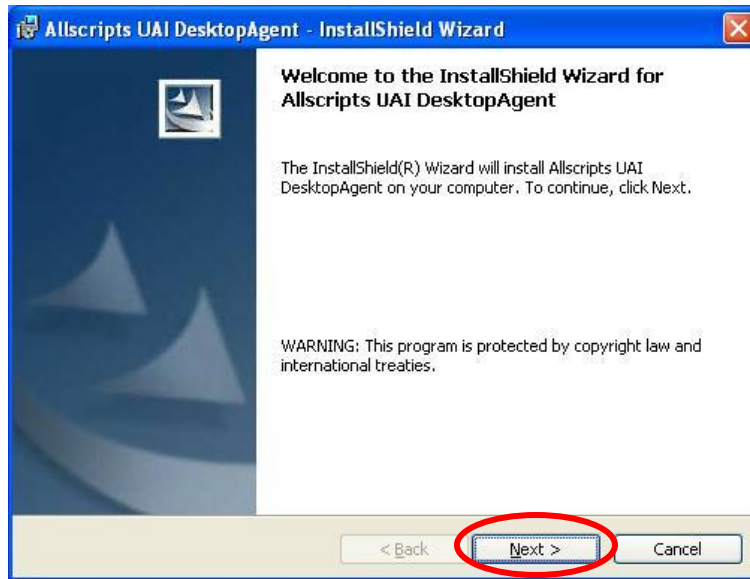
Allscripts UAI DesktopAgent - InstallShield Wizard

Welcome to the InstallShield Wizard for Allscripts UAI DesktopAgent

The InstallShield(R) Wizard will install Allscripts UAI DesktopAgent on your computer. To continue, click Next.

WARNING: This program is protected by copyright law and international treaties.

< Back

Next >

Cancel